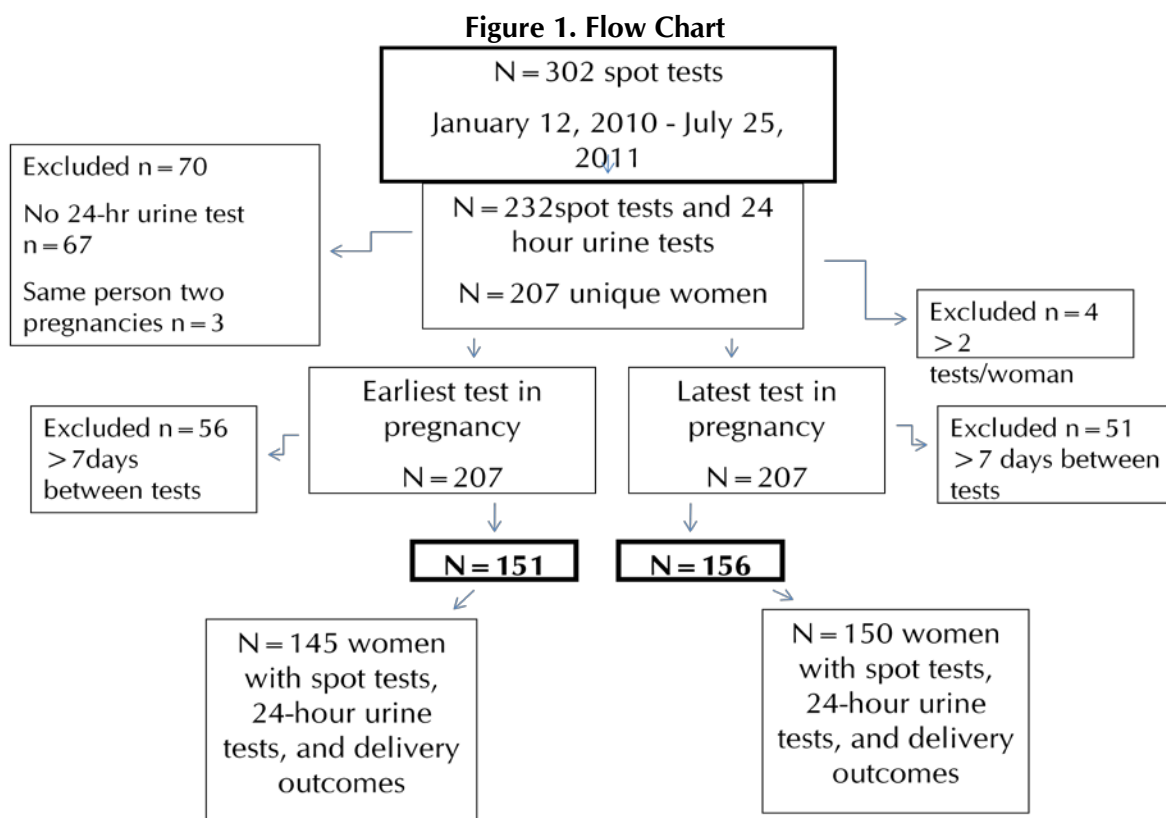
**Figure 1. Flow Chart**

N = 302 spot tests

January 12, 2010 - July 25, 2011

Excluded n = 70

No 24-hr urine test n = 67

Same person two pregnancies n = 3

N = 232spot tests and 24 hour urine tests

N = 207 unique women

Excluded n = 4 > 2 tests/woman

Excluded n = 56 > 7days between tests

Earliest test in pregnancy

N = 207

Latest test in pregnancy

N = 207

Excluded n = 51 > 7 days between tests

N = 151

N = 156

N = 145 women with spot tests, 24-hour urine tests, and delivery outcomes

N = 150 women with spot tests, 24-hour urine tests, and delivery outcomes